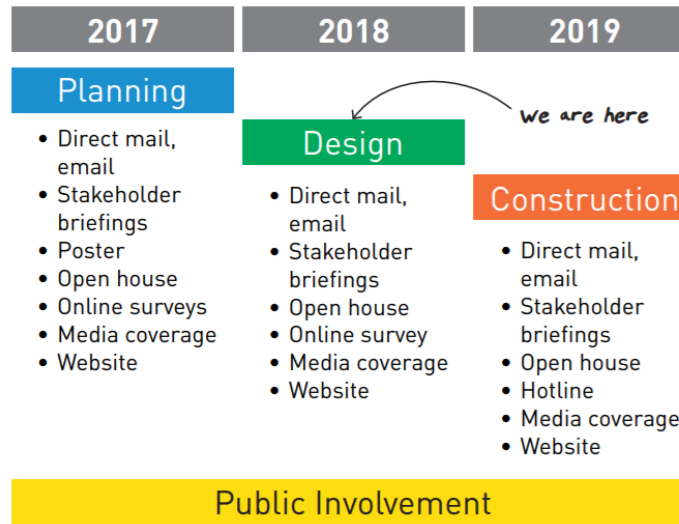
2017

2018

2019

Planning

- Direct mail, email
- Stakeholder briefings
- Poster
- Open house
- Online surveys
- Media coverage
- Website

We are here

Design

- Direct mail, email
- Stakeholder briefings
- Open house
- Online survey
- Media coverage
- Website

Construction

- Direct mail, email
- Stakeholder briefings
- Open house
- Hotline
- Media coverage
- Website

Public Involvement